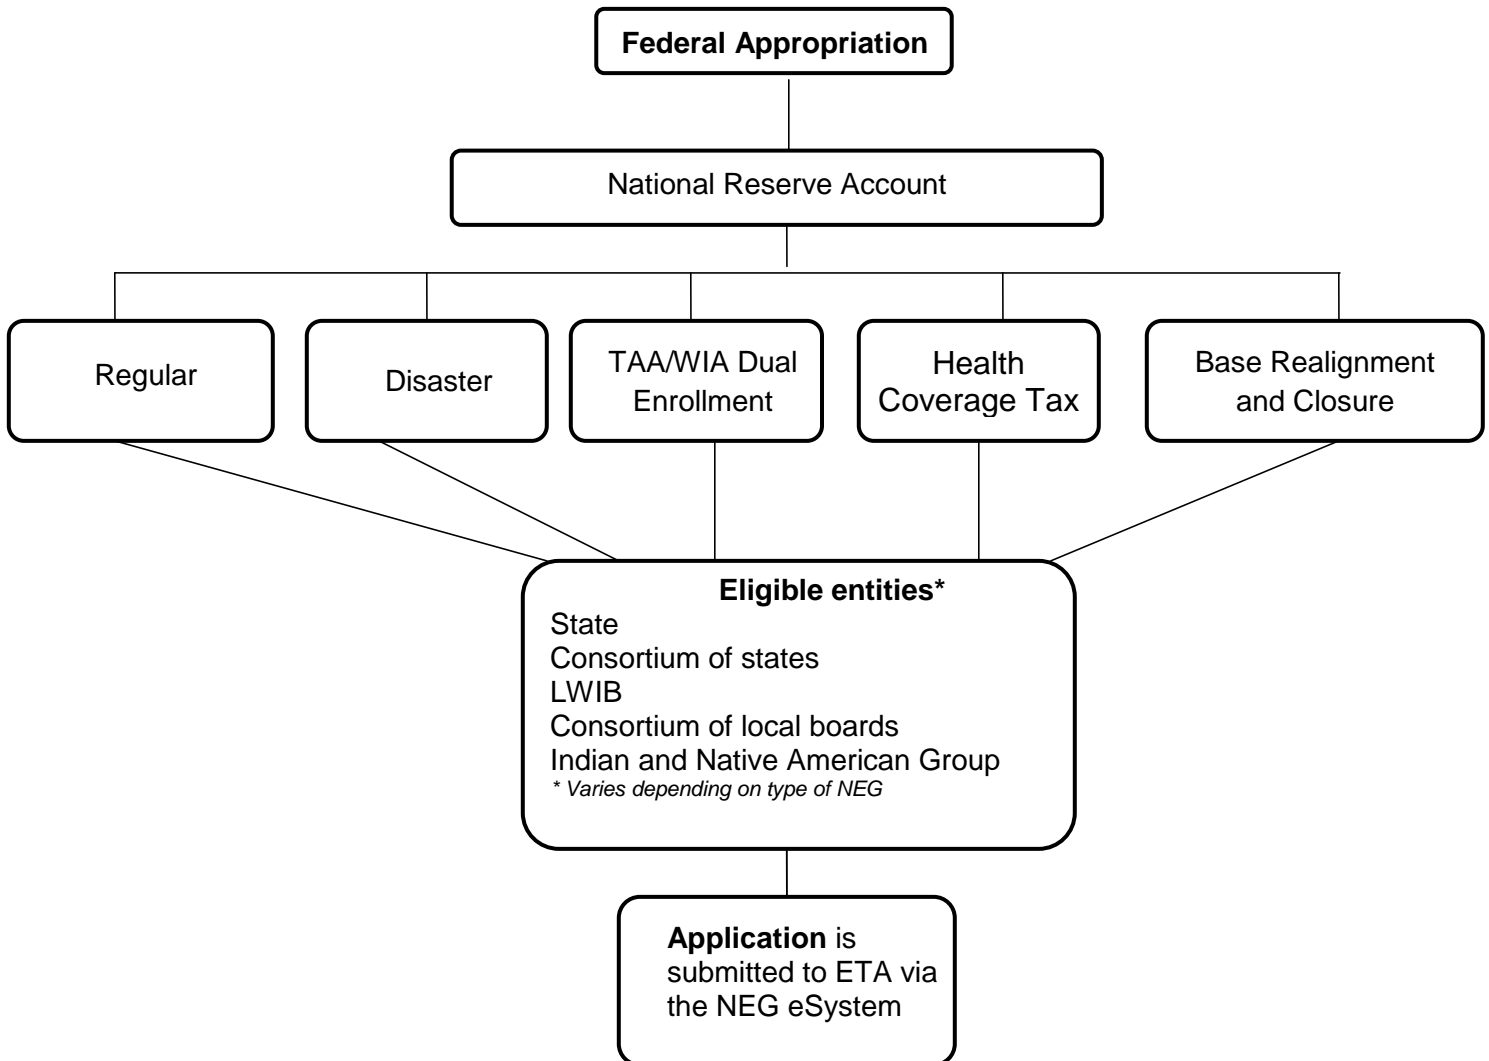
Federal Appropriation

National Reserve Account

Regular

Disaster

TAA/WIA Dual Enrollment

Health Coverage Tax

Base Realignment and Closure

Eligible entities*
State
Consortium of states
LWIB
Consortium of local boards
Indian and Native American Group
* Varies depending on type of NEG

Application is submitted to ETA via the NEG eSystem